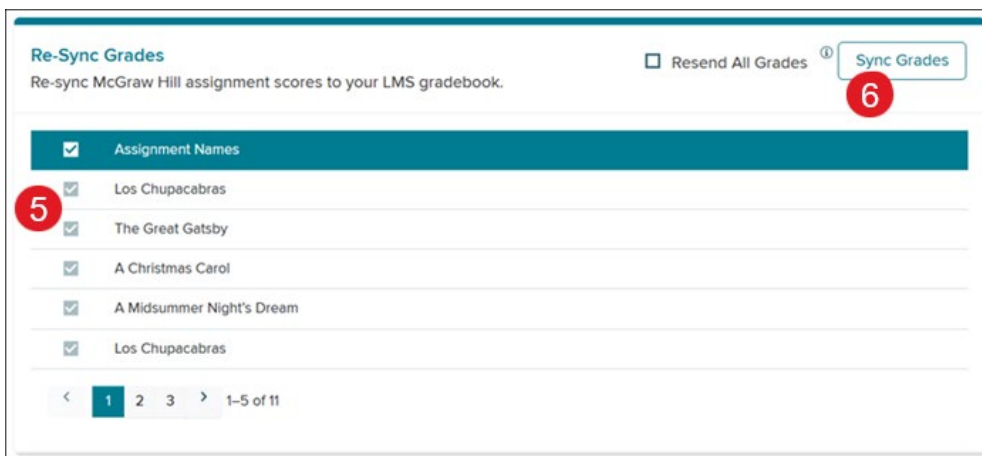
Re-Sync Grades
Re-sync McGraw Hill assignment scores to your LMS gradebook.

Resend All Grades ⓘ Sync Grades

6

| | Assignment Names |
|---|---|
| | Los Chupacabras |
| | The Great Gatsby |
| | A Christmas Carol |
| | A Midsummer Night's Dream |
| | Los Chupacabras |

5

< 1 2 3 > 1–5 of 11